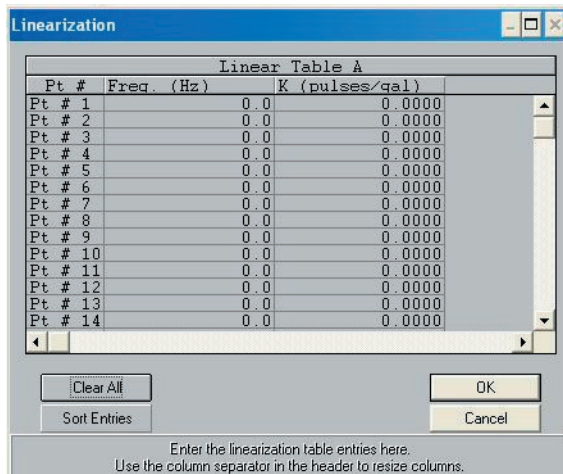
Linearization

Linear Table A

| Pt # | Freq. (Hz) | K (pulses/gal) |
|---|---|---|
| Pt # 1 | 0.0 | 0.0000 |
| Pt # 2 | 0.0 | 0.0000 |
| Pt # 3 | 0.0 | 0.0000 |
| Pt # 4 | 0.0 | 0.0000 |
| Pt # 5 | 0.0 | 0.0000 |
| Pt # 6 | 0.0 | 0.0000 |
| Pt # 7 | 0.0 | 0.0000 |
| Pt # 8 | 0.0 | 0.0000 |
| Pt # 9 | 0.0 | 0.0000 |
| Pt # 10 | 0.0 | 0.0000 |
| Pt # 11 | 0.0 | 0.0000 |
| Pt # 12 | 0.0 | 0.0000 |
| Pt # 13 | 0.0 | 0.0000 |
| Pt # 14 | 0.0 | 0.0000 |

Clear All
OK
Sort Entries
Cancel

Enter the linearization table entries here.
Use the column separator in the header to resize columns.